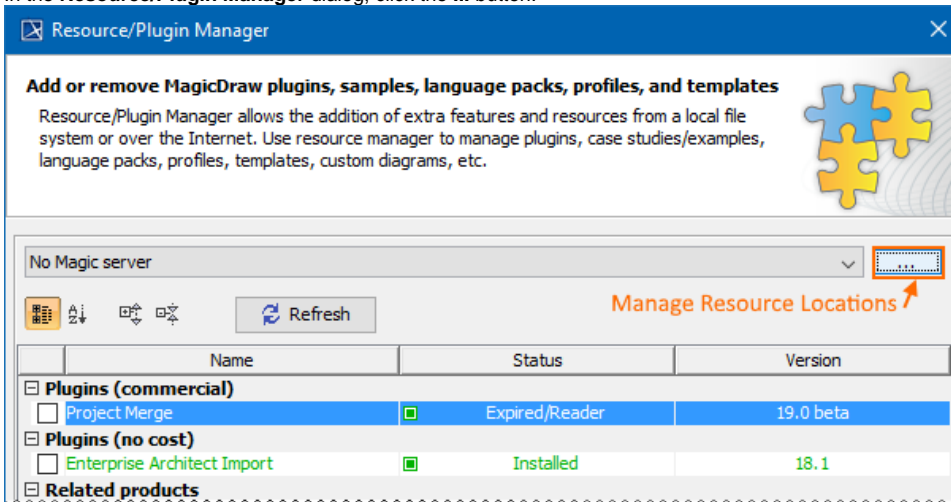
Resource/Plugin Manager

Add or remove MagicDraw plugins, samples, language packs, profiles, and templates

Resource/Plugin Manager allows the addition of extra features and resources from a local file system or over the Internet. Use resource manager to manage plugins, case studies/examples, language packs, profiles, templates, custom diagrams, etc.

No Magic server

...

Manage Resource Locations

Refresh

| Name | Status | Version |
|---|---|---|
| Plugins (commercial) | | |
| Project Merge | Expired/Reader | 19.0 beta |
| Plugins (no cost) | | |
| Enterprise Architect Import | Installed | 18.1 |
| Related products | | |